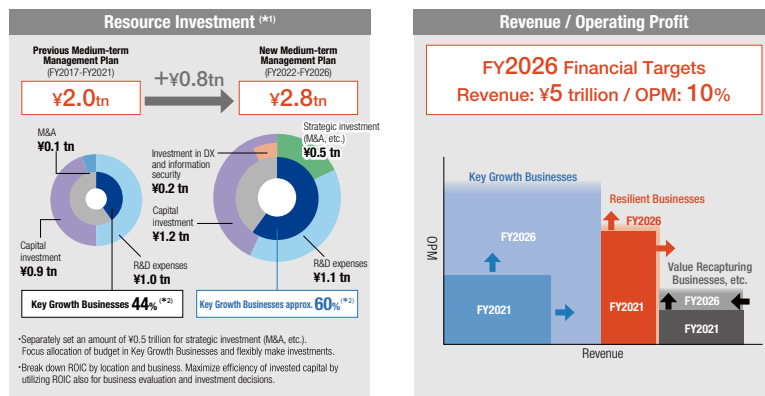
Resource Investment (*1)

Previous Medium-term Management Plan (FY2017-FY2021)

¥2.0tn

+¥0.8tn

New Medium-term Management Plan (FY2022-FY2026)

¥2.8tn

M&A
¥0.1 tn

Capital investment
¥0.9 tn

R&D expenses
¥1.0 tn

Key Growth Businesses 44% (*2)

Strategic investment (M&A, etc.)
¥0.5 tn

Investment in DX and information security
¥0.2 tn

Capital investment
¥1.2 tn

R&D expenses
¥1.1 tn

Key Growth Businesses approx. 60% (*2)

•Separately set an amount of ¥0.5 trillion for strategic investment (M&A, etc.). Focus allocation of budget in Key Growth Businesses and flexibly make investments.
•Break down ROIC by location and business. Maximize efficiency of invested capital by utilizing ROIC also for business evaluation and investment decisions.

Revenue / Operating Profit

FY2026 Financial Targets
Revenue: ¥5 trillion / OPM: 10%

OPM

Key Growth Businesses
FY2026
FY2021

Resilient Businesses
FY2026
FY2021

Value Recapturing Businesses, etc.
FY2026
FY2021

Revenue